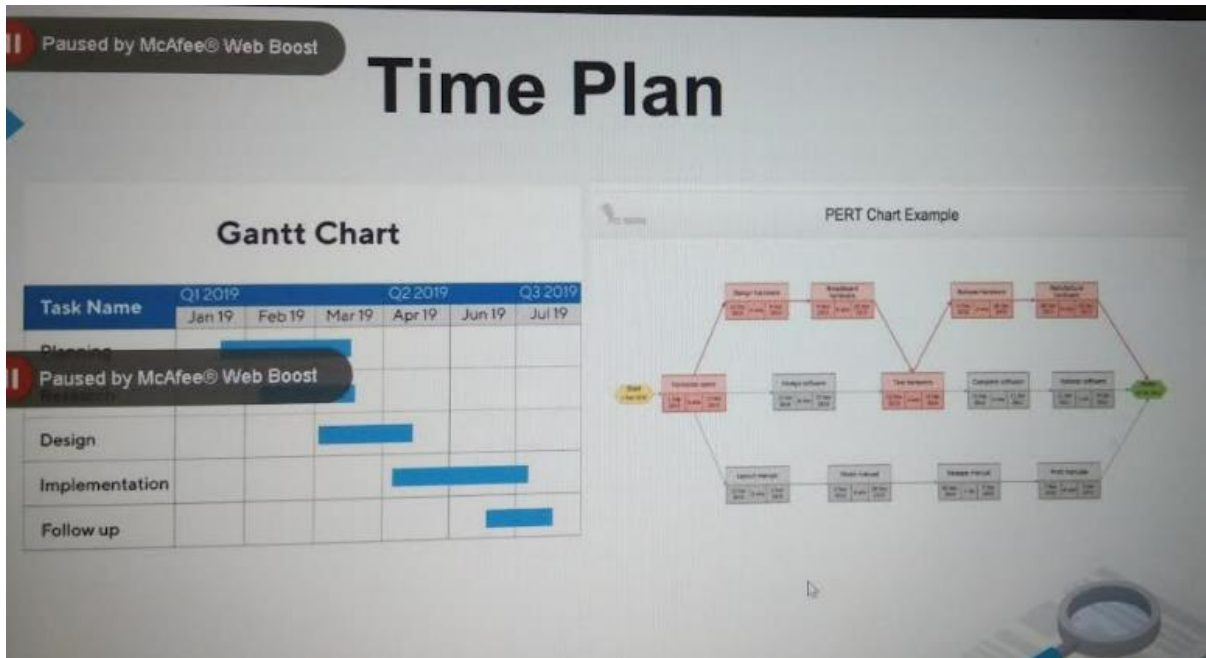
Paused by McAfee® Web Boost

Time Plan

Gantt Chart

| Task Name | Q1 2019 Jan 19 | Feb 19 | Mar 19 | Q2 2019 Apr 19 | Jun 19 | Q3 2019 Jul 19 |
|---|---|---|---|---|---|---|
| Planning | | | | | | |
| Research | | | | | | |
| Design | | | | | | |
| Implementation | | | | | | |
| Follow up | | | | | | |

Paused by McAfee® Web Boost

PERT Chart Example

Design hardware

Breadboard hardware

Release hardware

Manufacture hardware

Start

Formulate system

Design software

Test hardware

Complete software

Release software

Finish

Layout manual

Finish manual

Release manual

Print manual